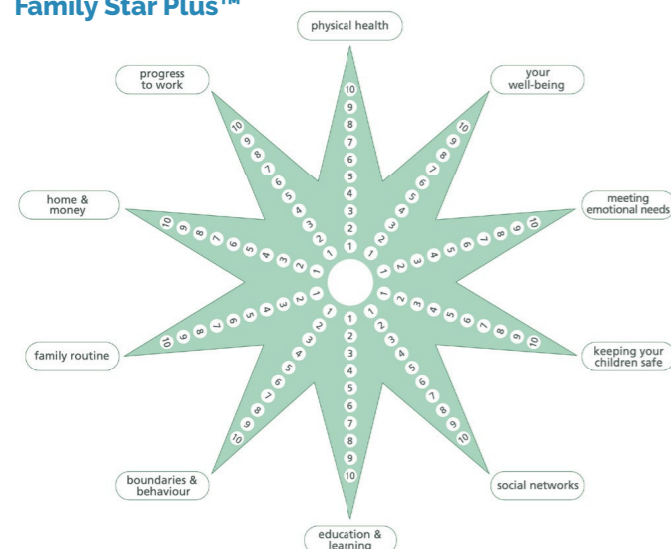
Family Star Plus™

physical health

your well-being

meeting emotional needs

keeping your children safe

social networks

education & learning

boundaries & behaviour

family routine

home & money

progress to work

1 2 3 4 5 6 7 8 9 10
1 2 3 4 5 6 7 8 9 10
1 2 3 4 5 6 7 8 9 10
1 2 3 4 5 6 7 8 9 10
1 2 3 4 5 6 7 8 9 10
1 2 3 4 5 6 7 8 9 10
1 2 3 4 5 6 7 8 9 10
1 2 3 4 5 6 7 8 9 10
1 2 3 4 5 6 7 8 9 10
1 2 3 4 5 6 7 8 9 10